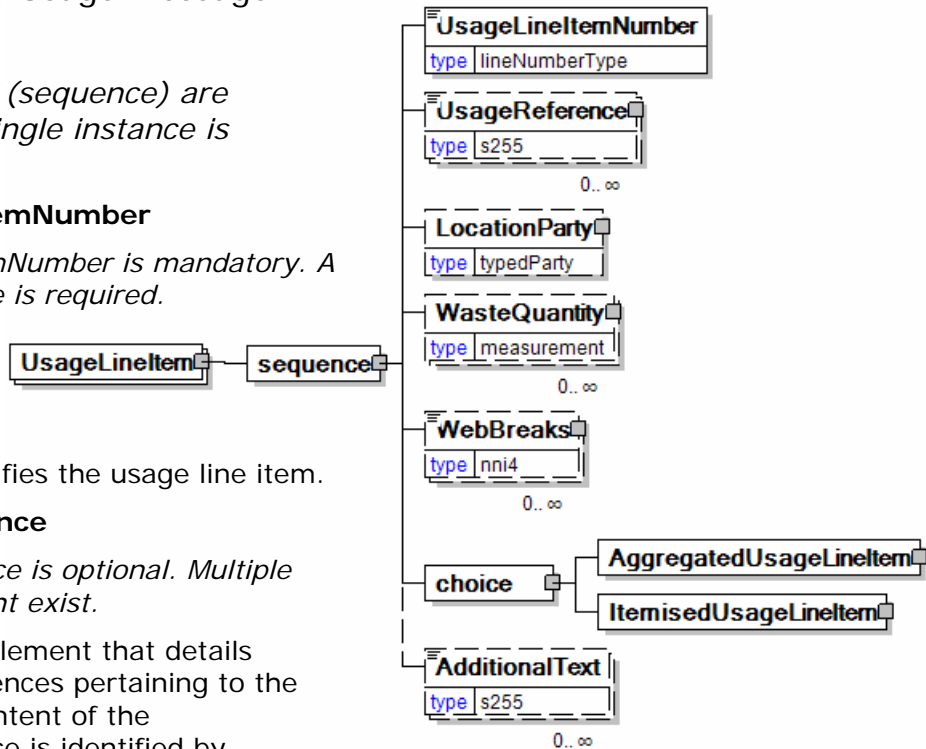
Usage/Usage

(sequence) are ingle instance is

emNumber

nNumber is mandatory. A e is required.

fies the usage line item.

nce

ce is optional. Multiple nt exist.

lement that details ences pertaining to the ntent of the e is identified by

UsageLineItem

sequence

UsageLineItemNumber
type lineNumberType

UsageReference
type s255
0.. ∞

LocationParty
type typedParty

WasteQuantity
type measurement
0.. ∞

WebBreaks
type nni4
0.. ∞

choice

AggregatedUsageLineItem

ItemisedUsageLineItem

AdditionalText
type s255
0.. ∞